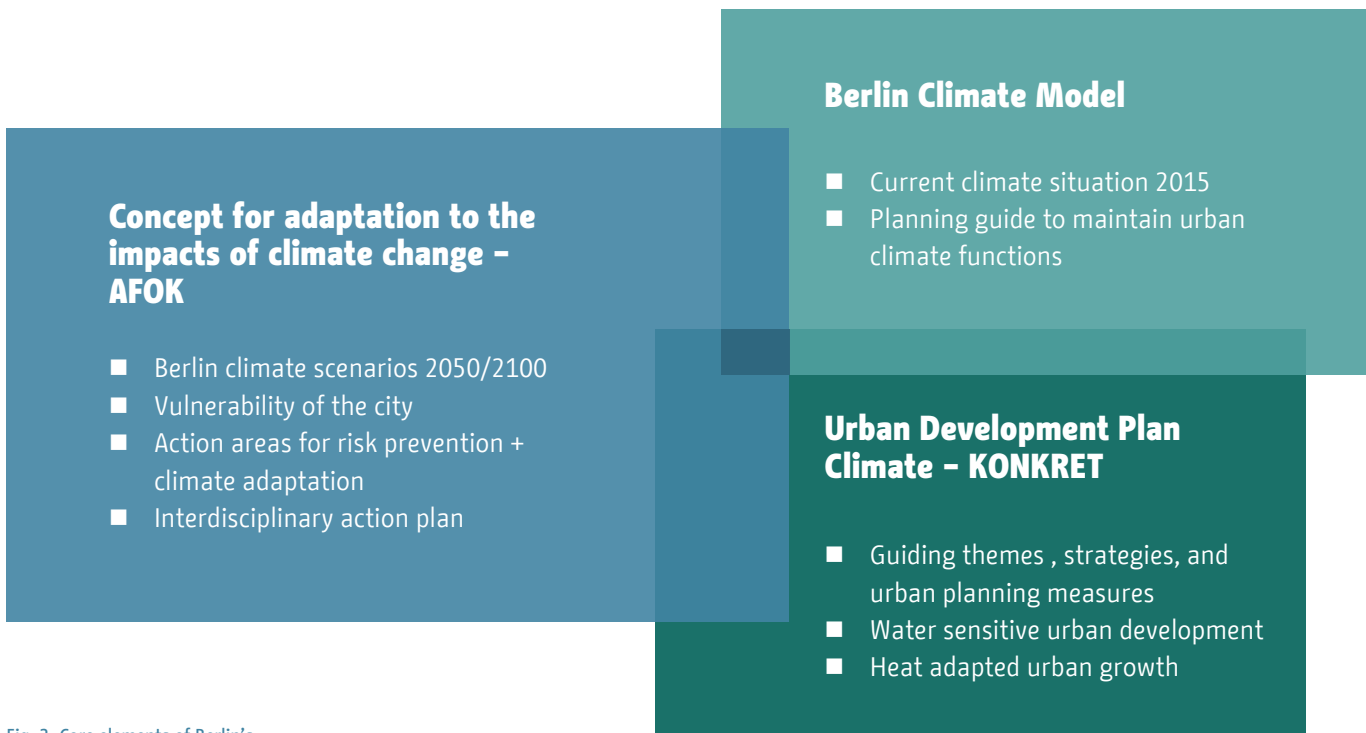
Berlin Climate Model

- Current climate situation 2015
- Planning guide to maintain urban climate functions

Concept for adaptation to the impacts of climate change – AFOK

- Berlin climate scenarios 2050/2100
- Vulnerability of the city
- Action areas for risk prevention + climate adaptation
- Interdisciplinary action plan

Urban Development Plan Climate – KONKRET

- Guiding themes , strategies, and urban planning measures
- Water sensitive urban development
- Heat adapted urban growth

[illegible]